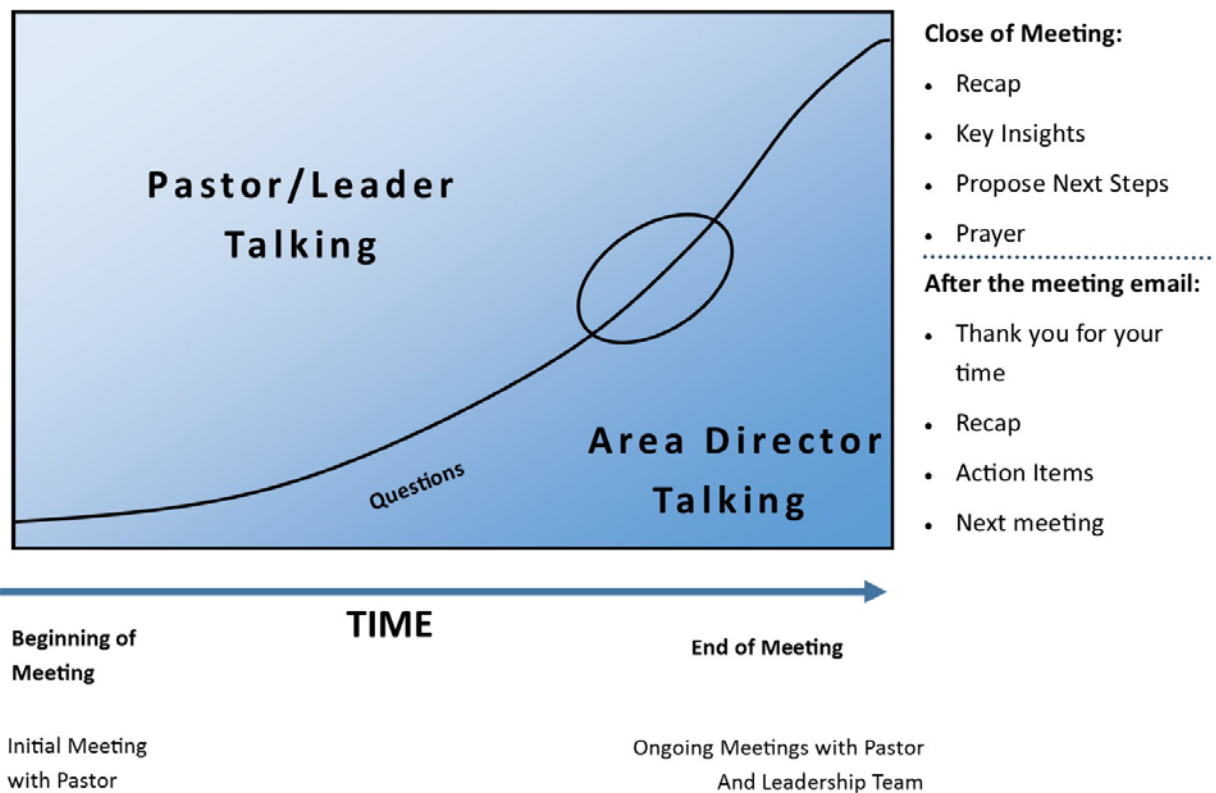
Pastor/Leader Talking

Questions

Area Director Talking

Close of Meeting:

- Recap
- Key Insights
- Propose Next Steps
- Prayer

After the meeting email:

- Thank you for your time
- Recap
- Action Items
- Next meeting

TIME

Beginning of Meeting

End of Meeting

Initial Meeting with Pastor

Ongoing Meetings with Pastor And Leadership Team